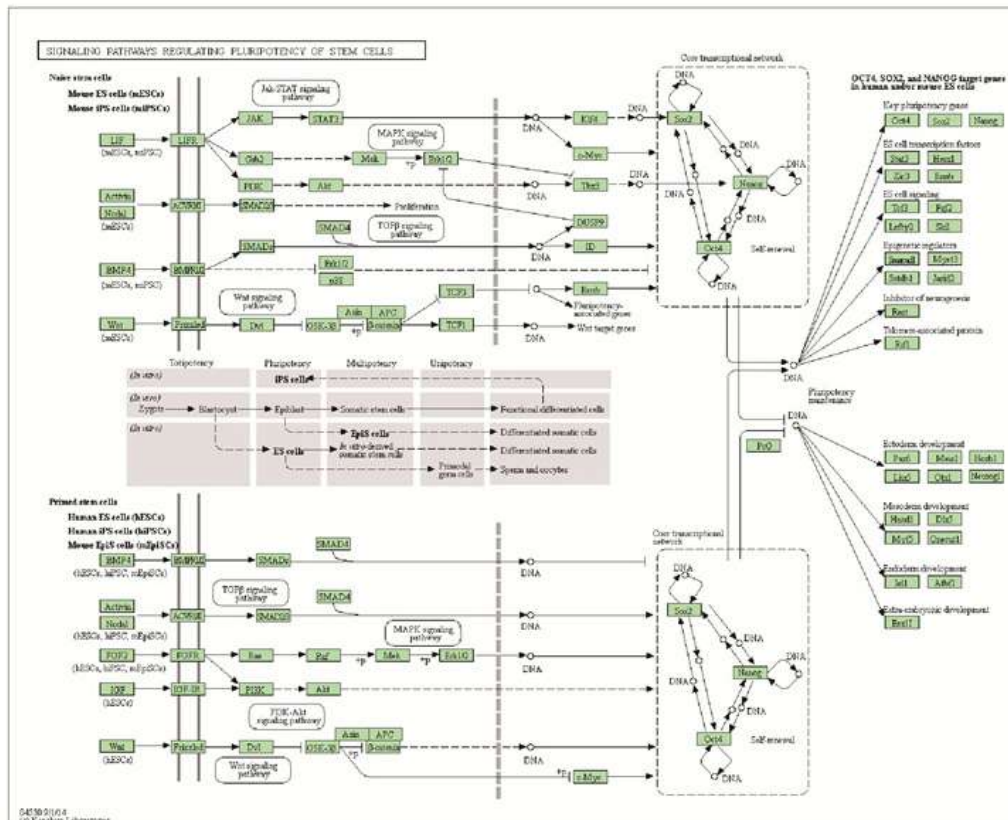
SIGNALING PATHWAYS REGULATING PLURIPOTENCY OF STEM CELLS

Naive stem cells
Mouse ES cells (mESCs)
Mouse iPS cells (miPSCs)

LIF
(mESCs, miPSC)
LIFR
JAK
STAT3
Jak-STAT signaling pathway
Klf4
DNA
Sox2
Grb2
Mek
Erk1/2
MAPK signaling pathway
+p
c-Myc
PI3K
Akt
Tbx3
DNA
Nanog
Activin
Nodal
(mESCs)
ACVR
SMAD2/3
Proliferation
DUSP9
TGFβ signaling pathway
SMAD4
SMAD1/5/8
ID
DNA
Oct4
Self-renewal
BMP4
(mESCs, miPSC)
BMPR
Erk1/2
p38
Wnt signaling pathway
Axin
APC
TCF3
Esrrb
Pluripotency-associated genes
Wnt
(mESCs)
Frizzled
Dvl
GSK-3β
β-catenin
TCF1
Wnt target genes
DNA

Core transcriptional network

OCT4, SOX2, and NANOG target genes in human and/or mouse ES cells
Key pluripotency genes
Oct4
Sox2
Nanog
ES cell transcription factors
Sall4
Hesx1
Zic3
Rex1
ES cell signaling
Tdgf1
Fgf2
Lefty1/2
Sfrp2
Epigenetic regulators
Jmjd1a
Myst3
Setdb1
Jarid2
Inhibitor of neurogenesis
Rest
Telomere-associated protein
Sp1

DNA
Pluripotency maintenance
DNA
PcG

Totipotency
Pluripotency
Multipotency
Unipotency
(In vitro)
iPS cells
(In vivo)
Zygote
Blastocyst
Epiblast
Somatic stem cells
Functional differentiated cells
(In vitro)
EpiS cells
Differentiated somatic cells
ES cells
In vitro-derived somatic stem cells
Differentiated somatic cells
Primordial germ cells
Sperm and oocytes

Ectoderm development
Pax6
Meis1
Hoxb1
Lhx5
Nkx2-2
Mesoderm development
Hand1
Dlx5
Myf5
Onecut1
Endoderm development
Isl1
Afp
Extra-embryonic development
Eomes

Primed stem cells
Human ES cells (hESCs)
Human iPS cells (hiPSCs)
Mouse EpiS cells (mEpiSCs)

BMP4
(hESCs, hiPSC, mEpiSCs)
BMPR
SMADs
SMAD4
DNA
Activin
Nodal
(hESCs, hiPSC, mEpiSCs)
ACVR
TGFβ signaling pathway
SMAD2/3
SMAD4
DNA
FGF2
(hESCs, hiPSC, mEpiSCs)
FGFR
Ras
Raf
+p
Mek
+p
Erk1/2
MAPK signaling pathway
DNA
IGF
(hESCs)
IGF-1R
PI3K
Akt
PI3K-Akt signaling pathway
Wnt
(hESCs)
Frizzled
Dvl
GSK-3β
Axin
APC
β-catenin
+p
DNA
Wnt signaling pathway
+p
c-Myc

Core transcriptional network
DNA
Sox2
DNA
Nanog
DNA
Oct4
Self-renewal
DNA

04550 9/1/14
(c) Kanehisa Laboratories